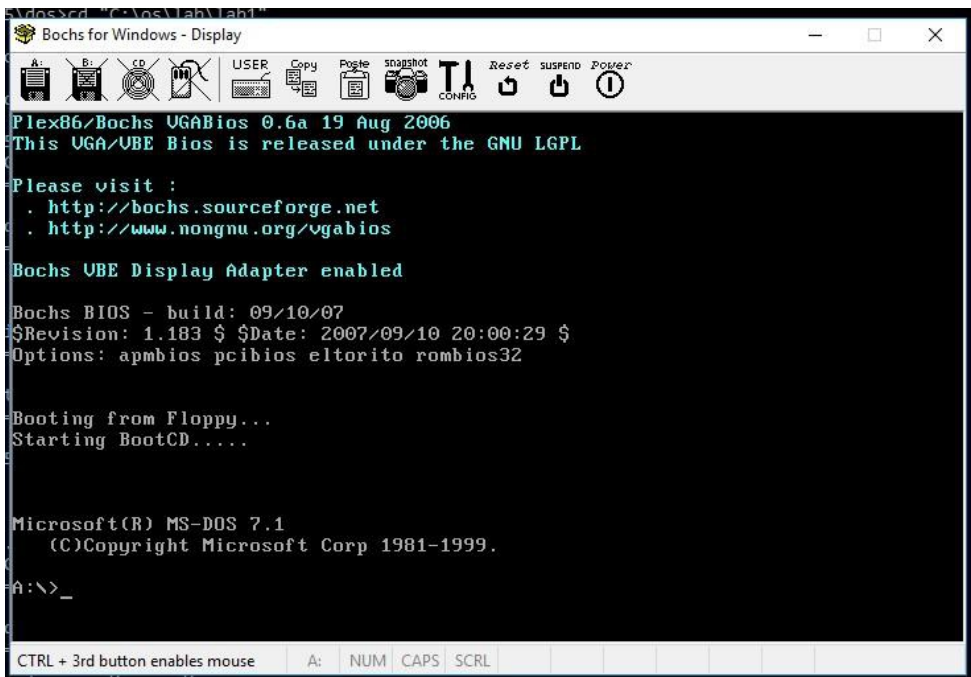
:\dos>cd "C:\os\lab\lab1"

Bochs for Windows - Display

A: B: CD USER Copy Paste snapshot CONFIG Reset SUSPEND Power

Plex86/Bochs VGABios 0.6a 19 Aug 2006
This VGA/VBE Bios is released under the GNU LGPL

Please visit :
. http://bochs.sourceforge.net
. http://www.nongnu.org/vgabios

Bochs VBE Display Adapter enabled

Bochs BIOS - build: 09/10/07
$Revision: 1.183 $ $Date: 2007/09/10 20:00:29 $
Options: apmbios pcibios eltorito rombios32

Booting from Floppy...
Starting BootCD.....

Microsoft(R) MS-DOS 7.1
(C)Copyright Microsoft Corp 1981-1999.

A:\>_

CTRL + 3rd button enables mouse | A: | NUM | CAPS | SCRL